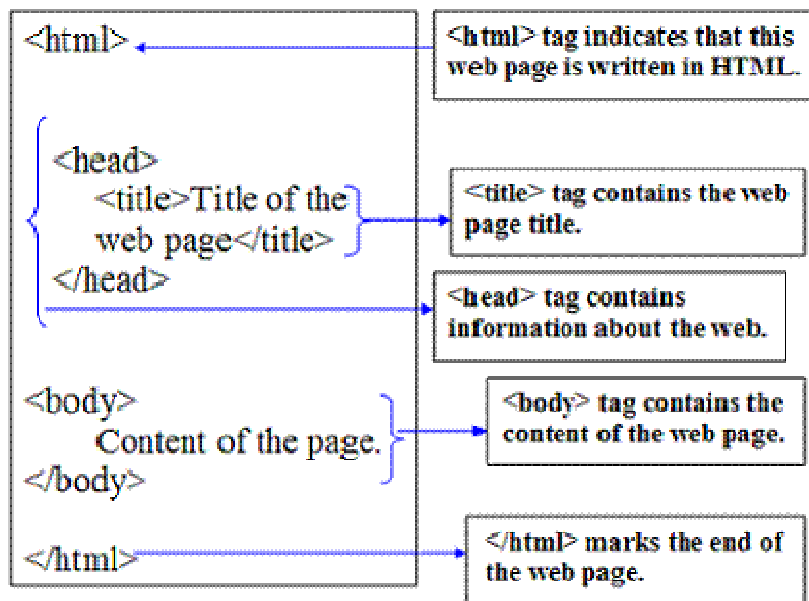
<html>

<head>
<title>Title of the web page</title>
</head>

<body>
Content of the page.
</body>

</html>

<html> tag indicates that this web page is written in HTML.

<title> tag contains the web page title.

<head> tag contains information about the web.

<body> tag contains the content of the web page.

</html> marks the end of the web page.